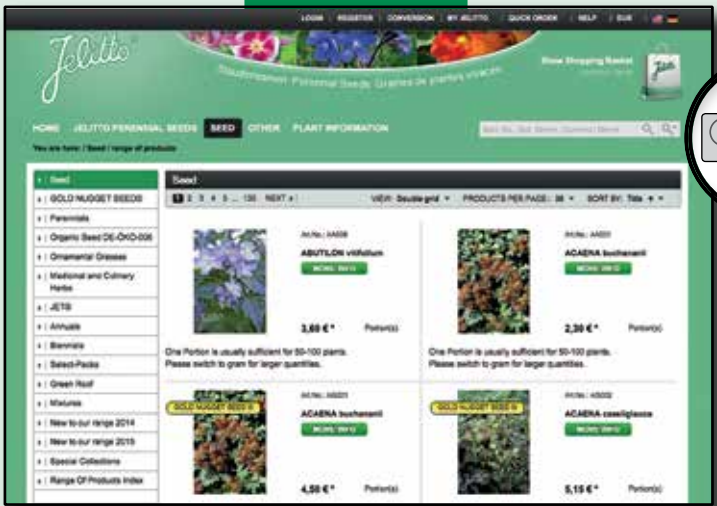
LOGIN | REGISTER | CONVERSION | MY JELITTO | QUICK ORDER | HELP | EUR

Jelitto

Staudensamen Perennial Seeds Graines de plantes vivaces

Show Shopping Basket

HOME JELITTO PERENNIAL SEEDS SEED OTHER PLANT INFORMATION

You are here: / Seed / range of products

Seed
GOLD NUGGET SEEDS
Perennials
Organic Seed DE-ÖKO-006
Ornamental Grasses
Medicinal and Culinary Herbs
JETS
Annuals
Biennials
Select-Packs
Green Roof
Mixtures
New to our range 2014
New to our range 2015
Special Collections
Range Of Products Index

Seed

1 2 3 4 5 ... 135 NEXT › VIEW: Double grid PRODUCTS PER PAGE: 36 SORT BY: Title

Art.No.: AA008
ABUTILON vitifolium
MORE INFO
3,60 €* Portion(s)
One Portion is usually sufficient for 50-100 plants. Please switch to gram for larger quantities.

Art.No.: AA001
ACAENA buchananii
MORE INFO
2,30 €* Portion(s)
One Portion is usually sufficient for 50-100 plants. Please switch to gram for larger quantities.

GOLD NUGGET SEEDS
Art.No.: AA001
ACAENA buchananii
MORE INFO
4,50 €* Portion(s)

GOLD NUGGET SEEDS
Art.No.: AA002
ACAENA caesiiglauca
MORE INFO
5,15 €* Portion(s)